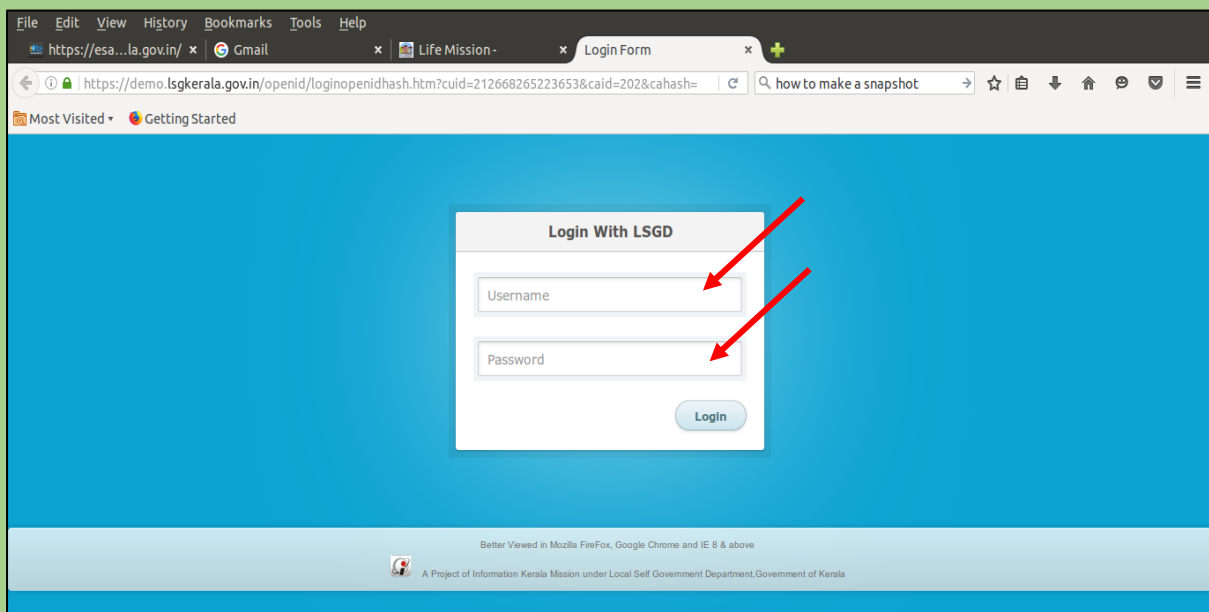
File Edit View History Bookmarks Tools Help

https://esa...la.gov.in/ × Gmail × Life Mission - × Login Form ×

https://demo.lsgkerala.gov.in/openid/loginopenidhash.htm?cuid=212668265223653&caid=202&cahash=

how to make a snapshot

Most Visited Getting Started

Login With LSGD

Username

Password

Login

Better Viewed in Mozilla FireFox, Google Chrome and IE 8 & above

A Project of Information Kerala Mission under Local Self Government Department,Government of Kerala